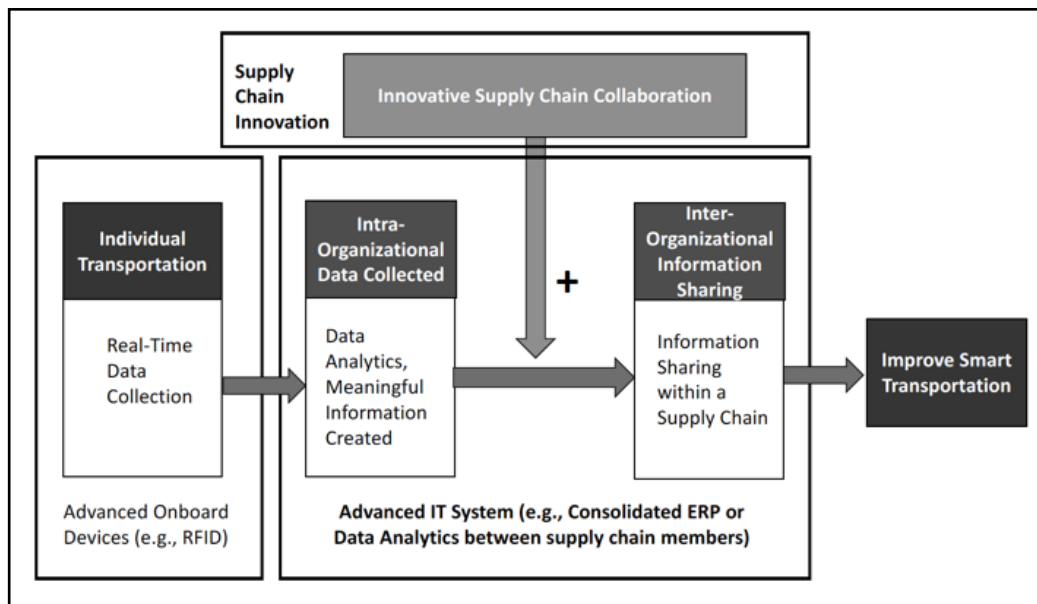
Supply Chain Innovation

Innovative Supply Chain Collaboration

Individual Transportation

Real-Time Data Collection

Advanced Onboard Devices (e.g., RFID)

Intra-Organizational Data Collected

Data Analytics, Meaningful Information Created

+

Inter-Organizational Information Sharing

Information Sharing within a Supply Chain

Advanced IT System (e.g., Consolidated ERP or Data Analytics between supply chain members)

Improve Smart Transportation